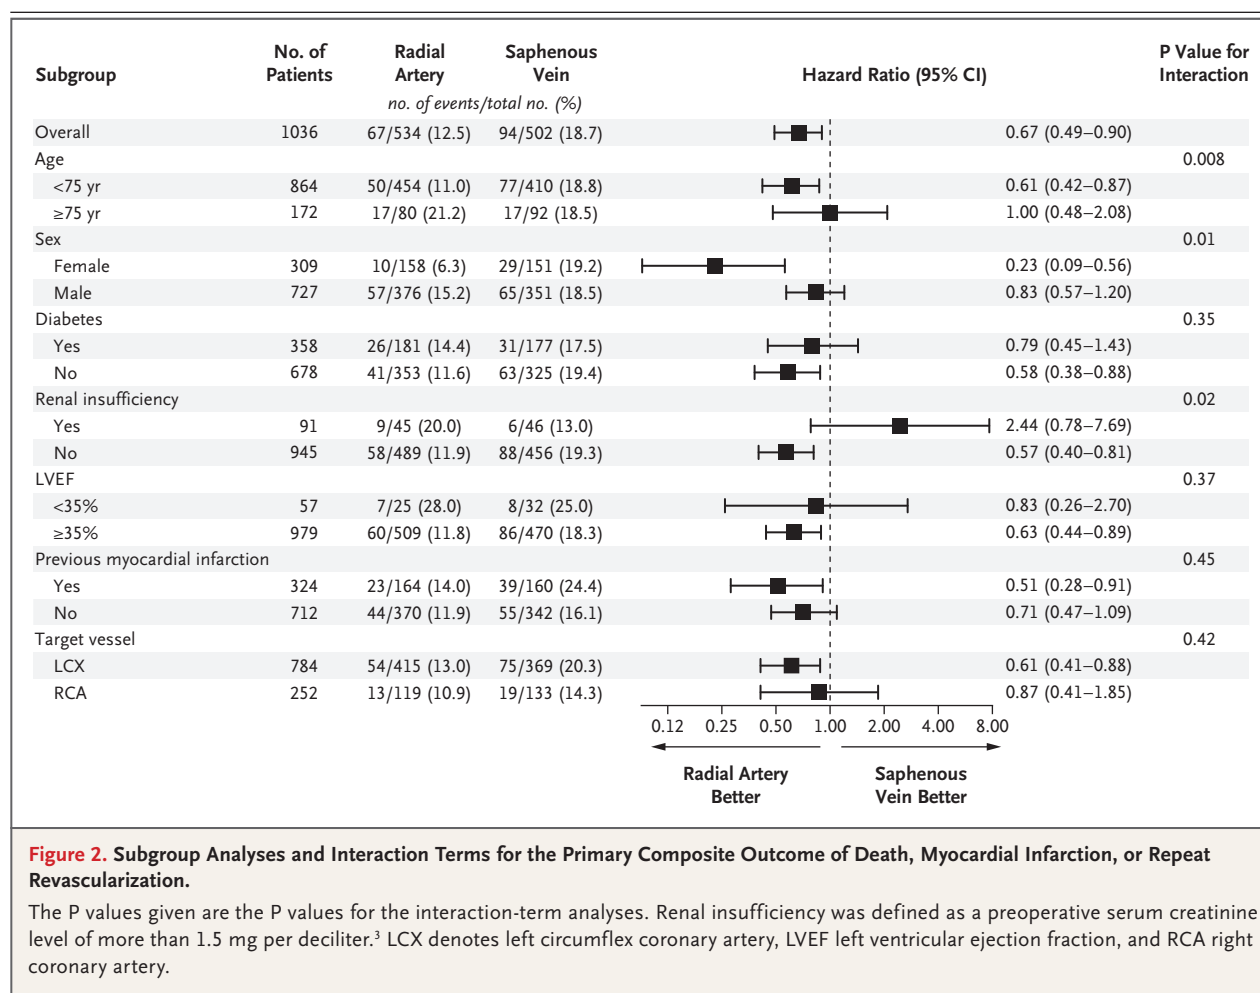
| Subgroup | No. of Patients | Radial Artery | Saphenous Vein | Hazard Ratio (95% CI) | P Value for Interaction |
|---|---|---|---|---|---|
| | | no. of events/total no. (%) | | | |
| Overall | 1036 | 67/534 (12.5) | 94/502 (18.7) | 0.67 (0.49–0.90) | |
| Age | | | | | 0.008 |
| <75 yr | 864 | 50/454 (11.0) | 77/410 (18.8) | 0.61 (0.42–0.87) | |
| ≥75 yr | 172 | 17/80 (21.2) | 17/92 (18.5) | 1.00 (0.48–2.08) | |
| Sex | | | | | 0.01 |
| Female | 309 | 10/158 (6.3) | 29/151 (19.2) | 0.23 (0.09–0.56) | |
| Male | 727 | 57/376 (15.2) | 65/351 (18.5) | 0.83 (0.57–1.20) | |
| Diabetes | | | | | 0.35 |
| Yes | 358 | 26/181 (14.4) | 31/177 (17.5) | 0.79 (0.45–1.43) | |
| No | 678 | 41/353 (11.6) | 63/325 (19.4) | 0.58 (0.38–0.88) | |
| Renal insufficiency | | | | | 0.02 |
| Yes | 91 | 9/45 (20.0) | 6/46 (13.0) | 2.44 (0.78–7.69) | |
| No | 945 | 58/489 (11.9) | 88/456 (19.3) | 0.57 (0.40–0.81) | |
| LVEF | | | | | 0.37 |
| <35% | 57 | 7/25 (28.0) | 8/32 (25.0) | 0.83 (0.26–2.70) | |
| ≥35% | 979 | 60/509 (11.8) | 86/470 (18.3) | 0.63 (0.44–0.89) | |
| Previous myocardial infarction | | | | | 0.45 |
| Yes | 324 | 23/164 (14.0) | 39/160 (24.4) | 0.51 (0.28–0.91) | |
| No | 712 | 44/370 (11.9) | 55/342 (16.1) | 0.71 (0.47–1.09) | |
| Target vessel | | | | | 0.42 |
| LCX | 784 | 54/415 (13.0) | 75/369 (20.3) | 0.61 (0.41–0.88) | |
| RCA | 252 | 13/119 (10.9) | 19/133 (14.3) | 0.87 (0.41–1.85) | |

0.12 0.25 0.50 1.00 2.00 4.00 8.00

Radial Artery Better

Saphenous Vein Better

Figure 2. Subgroup Analyses and Interaction Terms for the Primary Composite Outcome of Death, Myocardial Infarction, or Repeat Revascularization.

The P values given are the P values for the interaction-term analyses. Renal insufficiency was defined as a preoperative serum creatinine level of more than 1.5 mg per deciliter.³ LCX denotes left circumflex coronary artery, LVEF left ventricular ejection fraction, and RCA right coronary artery.